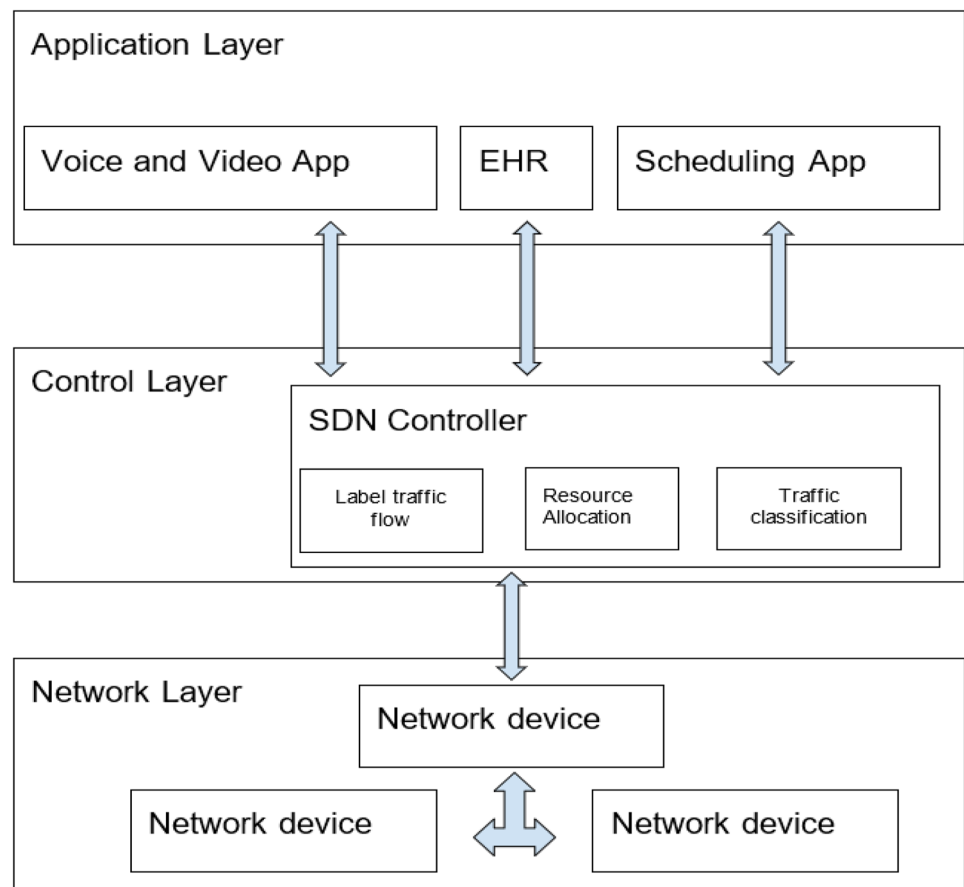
Application Layer

Voice and Video App

EHR

Scheduling App

Control Layer

SDN Controller

Label traffic flow

Resource Allocation

Traffic classification

Network Layer

Network device

Network device

Network device